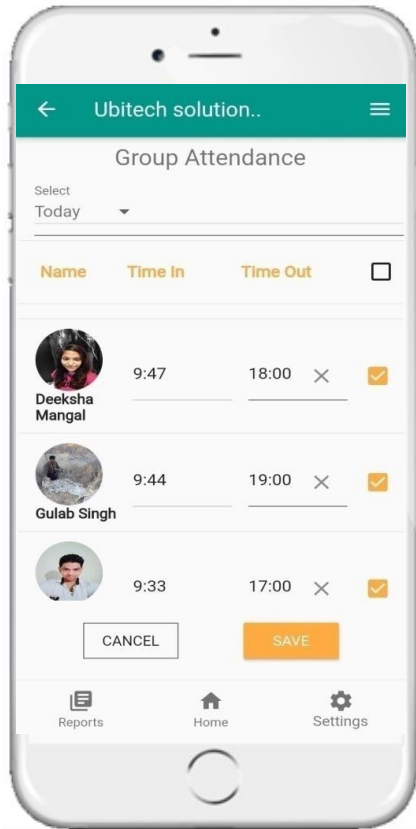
← Ubitech solution.. ≡

Group Attendance

Select
Today

| Name | Time In | Time Out |
|---|---|---|
| Deeksha Mangal | 9:47 | 18:00 |
| Gulab Singh | 9:44 | 19:00 |
| | 9:33 | 17:00 |

CANCEL SAVE

Reports Home Settings